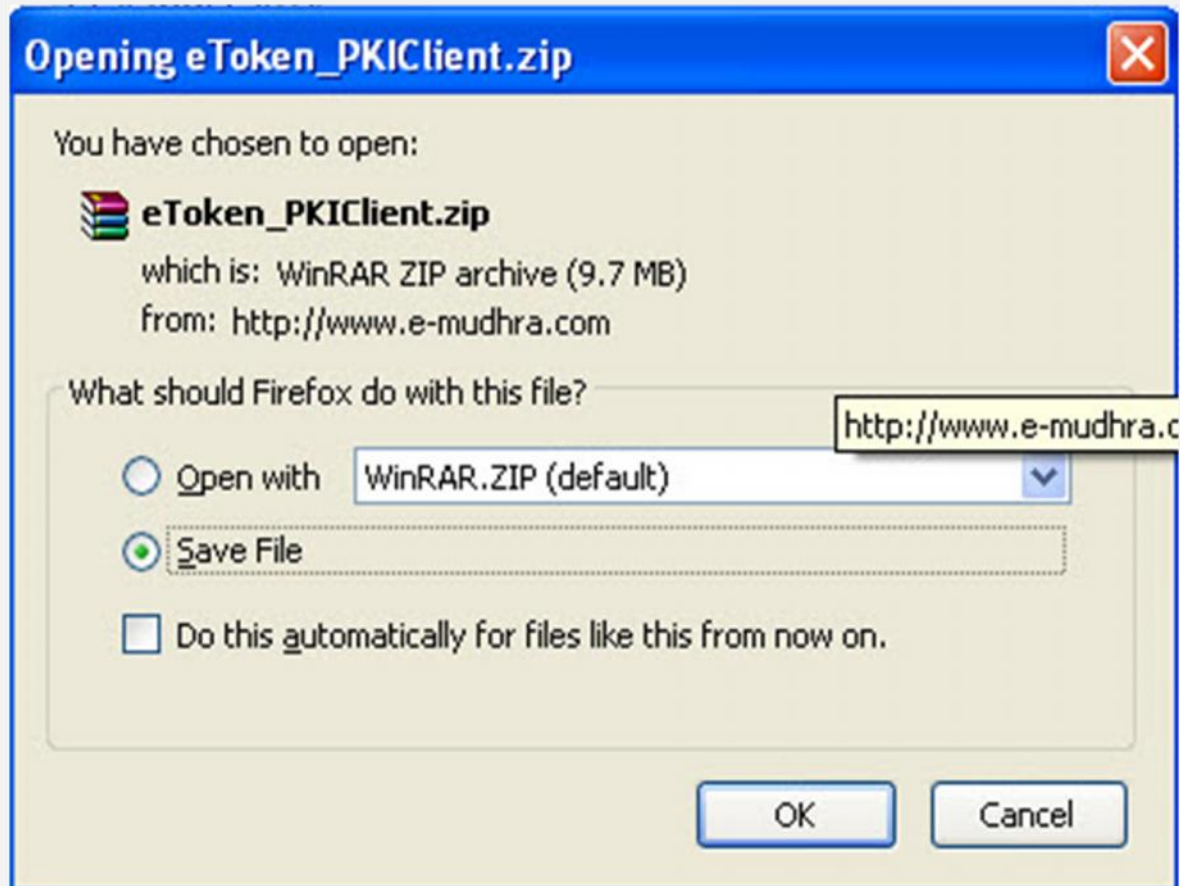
Opening eToken_PKIClient.zip

You have chosen to open:

eToken_PKIClient.zip

which is: WinRAR ZIP archive (9.7 MB)

from: http://www.e-mudhra.com

What should Firefox do with this file?

http://www.e-mudhra.c

Open with WinRAR.ZIP (default)

Save File

Do this automatically for files like this from now on.

OK Cancel